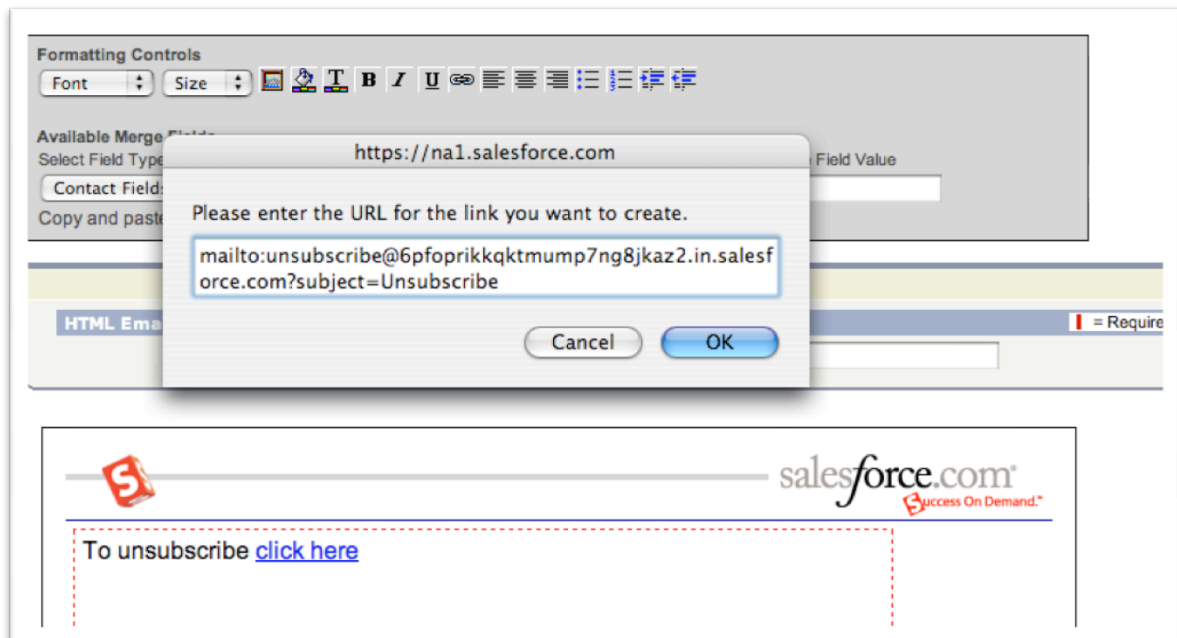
Formatting Controls
Font
Size
B I U

Available Merge Fields
Select Field Type
Field Value
Contact Fields
Copy and paste

https://na1.salesforce.com

Please enter the URL for the link you want to create.

mailto:unsubscribe@6pfoprikkqktmump7ng8jkaz2.in.salesforce.com?subject=Unsubscribe

Cancel
OK

HTML Ema
= Require

salesforce.com
Success On Demand.

To unsubscribe click here